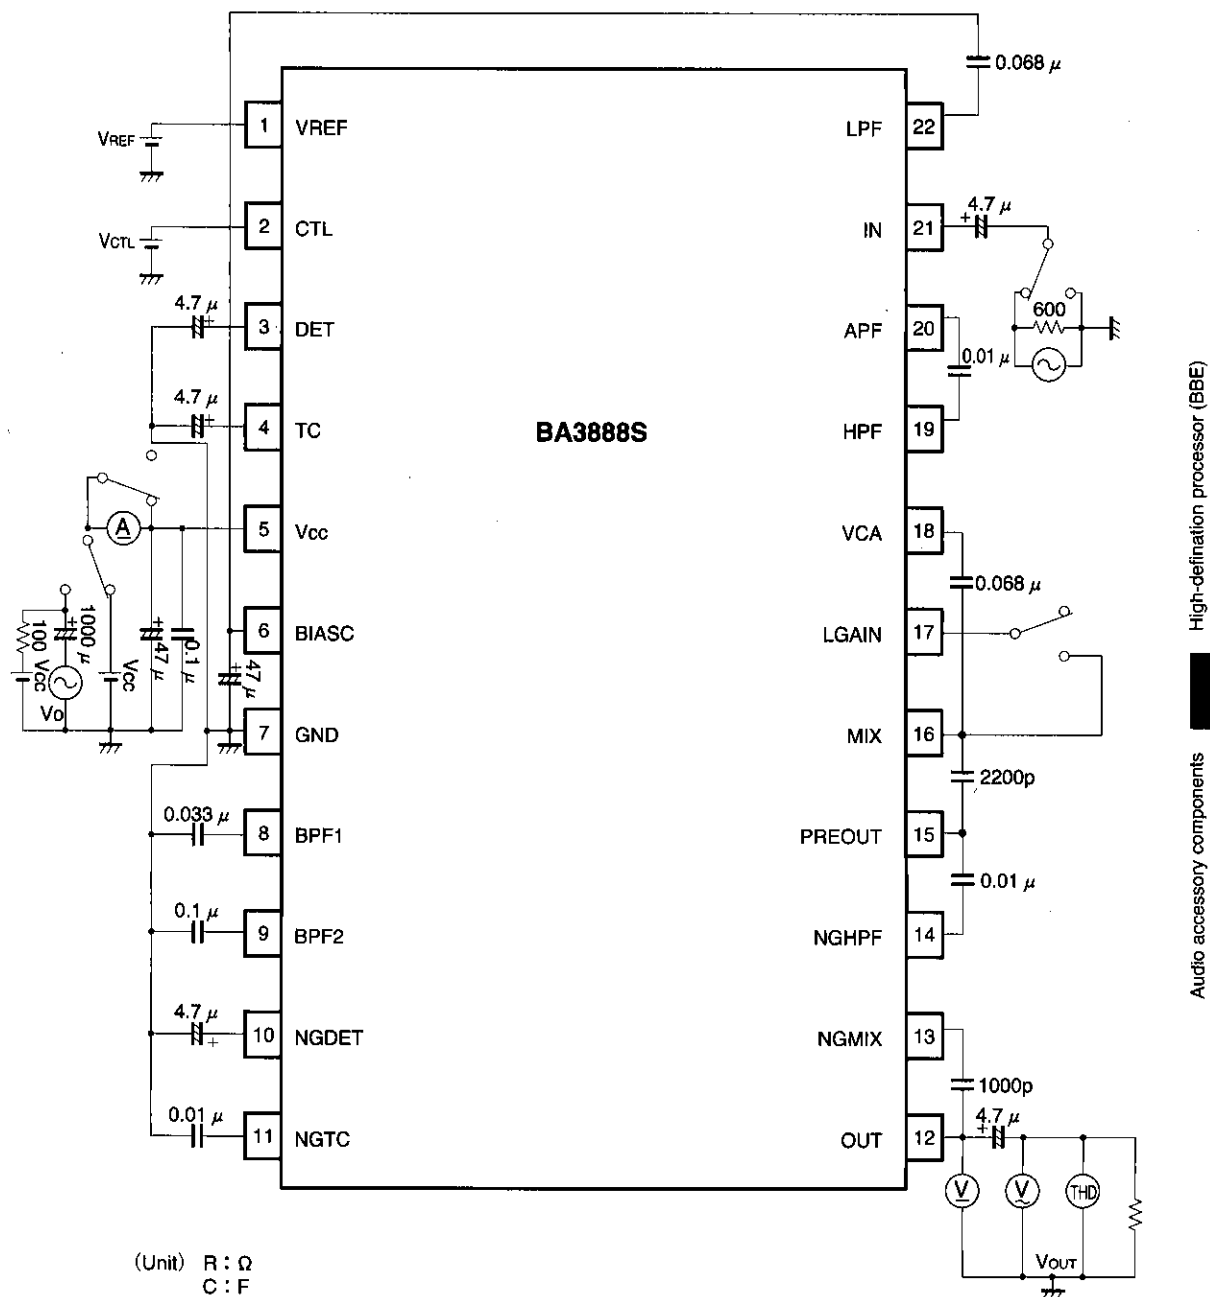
0.068 μ

VREF

1 VREF

LPF 22

VCTL

2 CTL

IN 21

4.7 μ

4.7 μ

3 DET

APF 20

600

0.01 μ

4.7 μ

4 TC

BA3888S

HPF 19

A

5 Vcc

VCA 18

0.068 μ

1000 μ

100

Vcc

47 μ

0.1 μ

Vcc

6 BIASC

47 μ

LGAIN 17

Vo

7 GND

MIX 16

2200p

0.033 μ

8 BPF1

PREOUT 15

0.01 μ

0.1 μ

9 BPF2

NGHPF 14

4.7 μ

10 NGDET

NGMIX 13

1000p

0.01 μ

11 NGTC

OUT 12

4.7 μ

V

V

THD

VOUT

(Unit) R : Ω
C : F

High-defination processor (BBE)

Audio accessory components